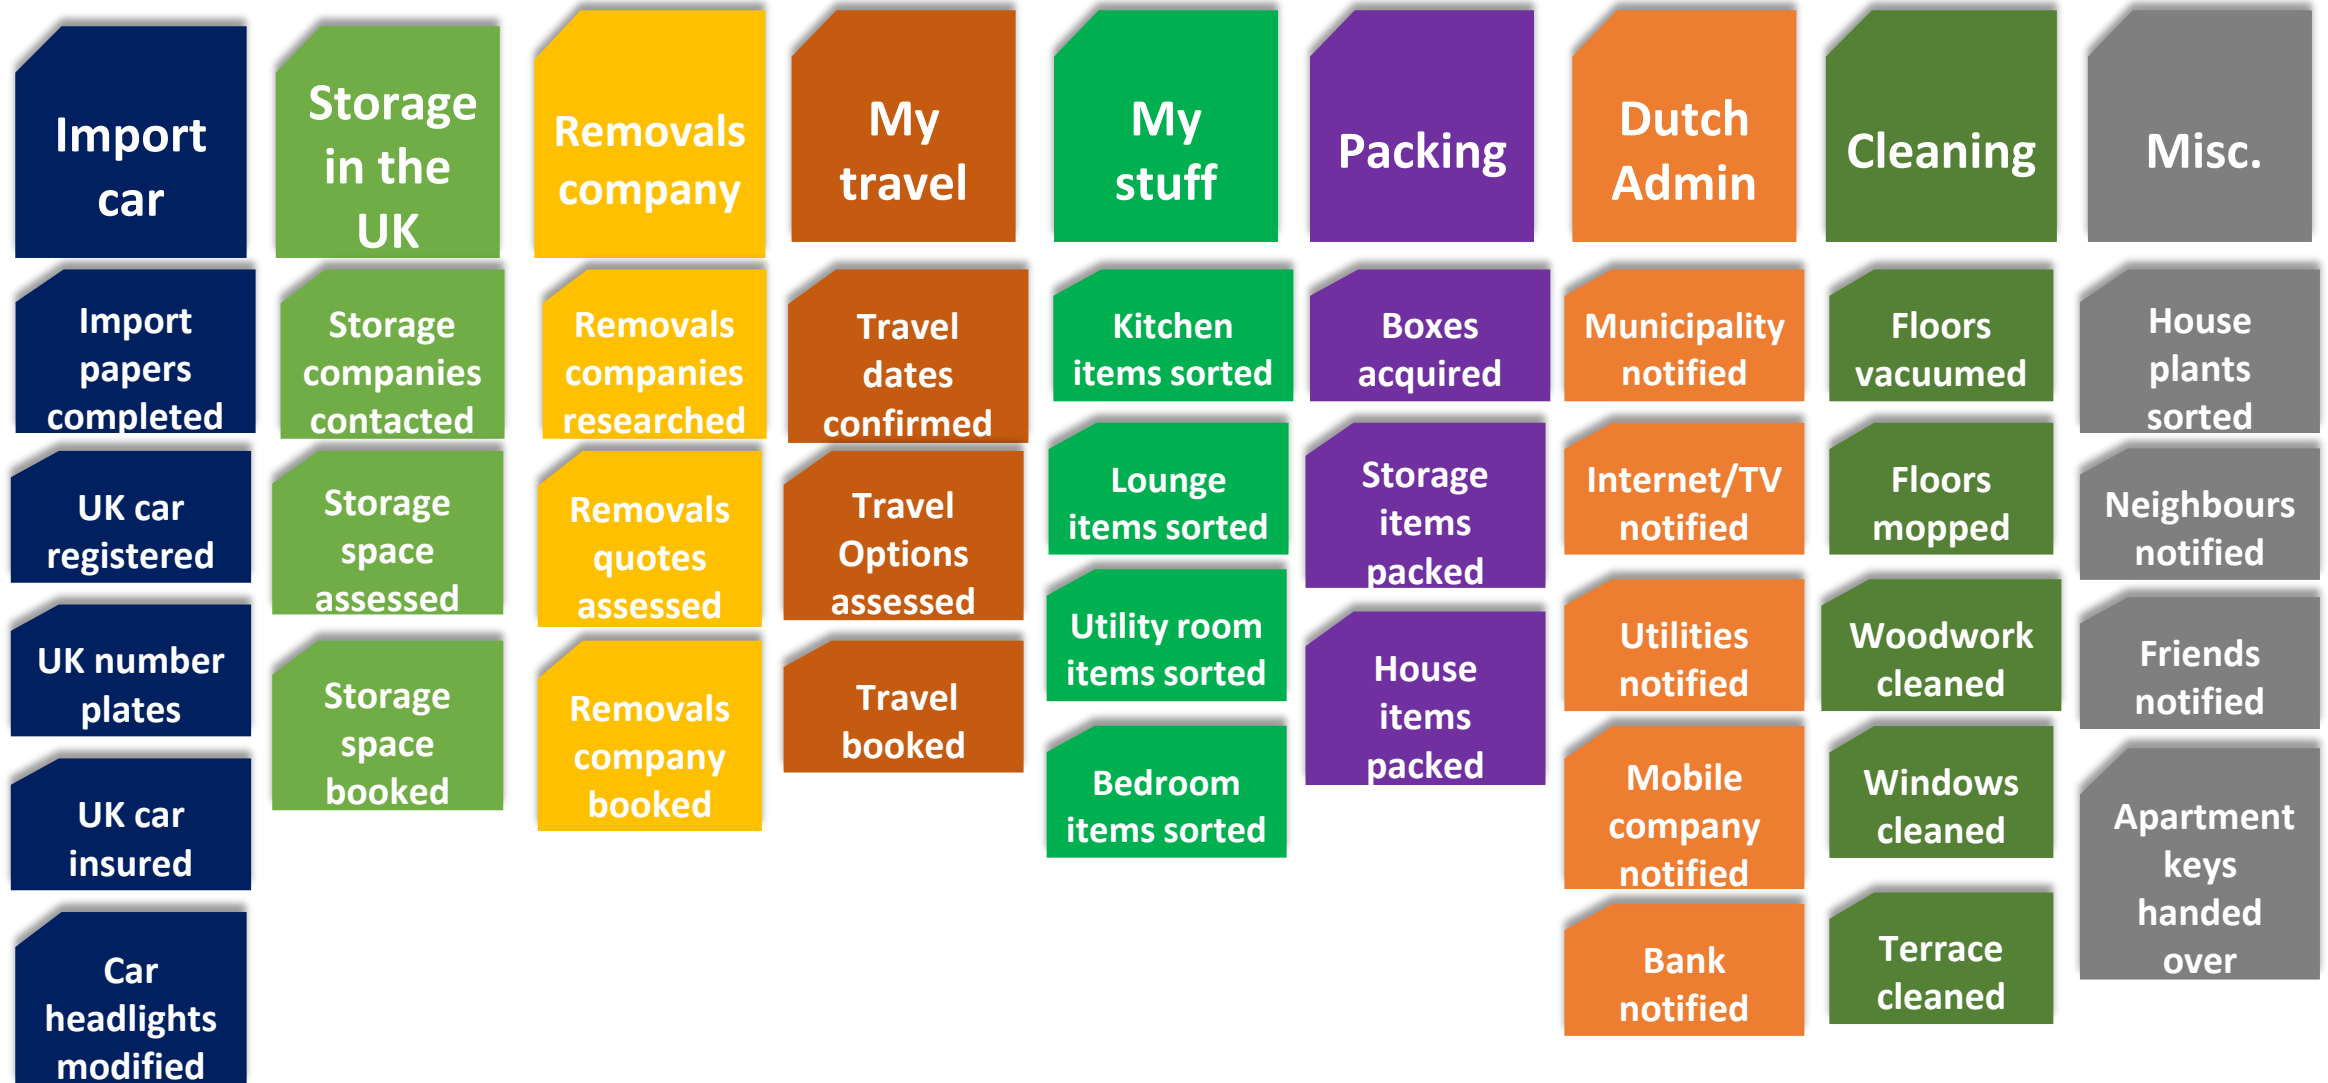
Import car

Import papers completed

UK car registered

UK number plates

UK car insured

Car headlights modified

Storage in the UK

Storage companies contacted

Storage space assessed

Storage space booked

Removals company

Removals companies researched

Removals quotes assessed

Removals company booked

My travel

Travel dates confirmed

Travel Options assessed

Travel booked

My stuff

Kitchen items sorted

Lounge items sorted

Utility room items sorted

Bedroom items sorted

Packing

Boxes acquired

Storage items packed

House items packed

Dutch Admin

Municipality notified

Internet/TV notified

Utilities notified

Mobile company notified

Bank notified

Cleaning

Floors vacuumed

Floors mopped

Woodwork cleaned

Windows cleaned

Terrace cleaned

Misc.

House plants sorted

Neighbours notified

Friends notified

Apartment keys handed over